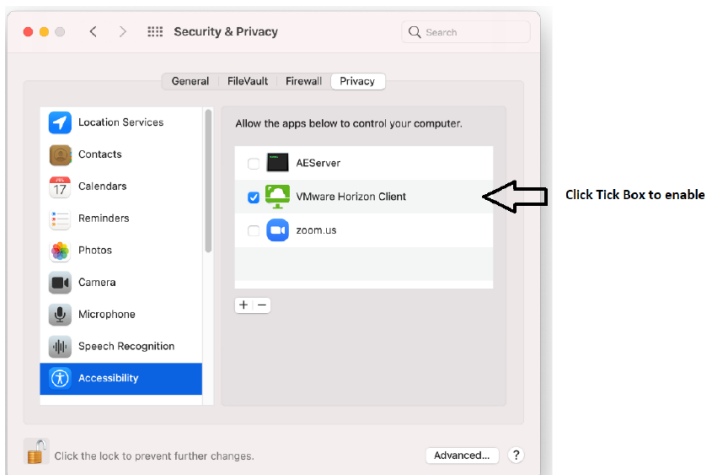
Security & Privacy

Search

General FileVault Firewall Privacy

Location Services
Contacts
Calendars
Reminders
Photos
Camera
Microphone
Speech Recognition
Accessibility

Allow the apps below to control your computer.

AEServer
VMware Horizon Client
zoom.us

+ −

Click Tick Box to enable

Click the lock to prevent further changes.

Advanced...

?